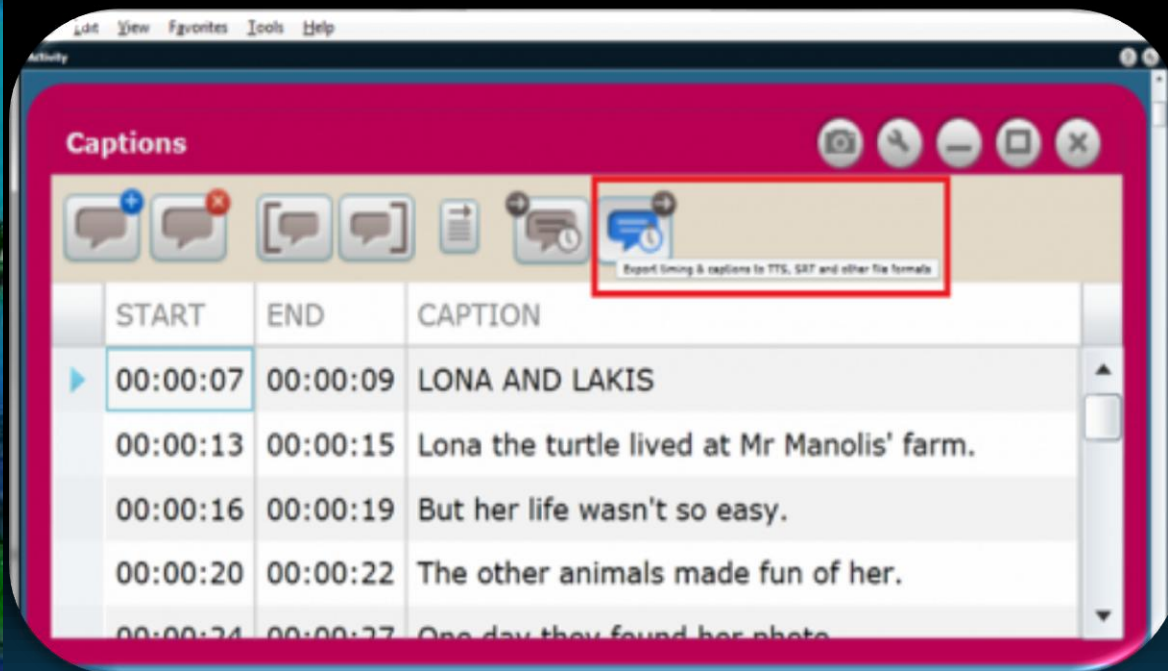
Edit View Favorites Tools Help

Activity

Captions

Export timing & captions to TTS, SRT and other file formats

| | START | END | CAPTION |
|---|---|---|---|
| ▶ | 00:00:07 | 00:00:09 | LONA AND LAKIS |
| | 00:00:13 | 00:00:15 | Lona the turtle lived at Mr Manolis' farm. |
| | 00:00:16 | 00:00:19 | But her life wasn't so easy. |
| | 00:00:20 | 00:00:22 | The other animals made fun of her. |
| | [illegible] | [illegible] | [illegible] |